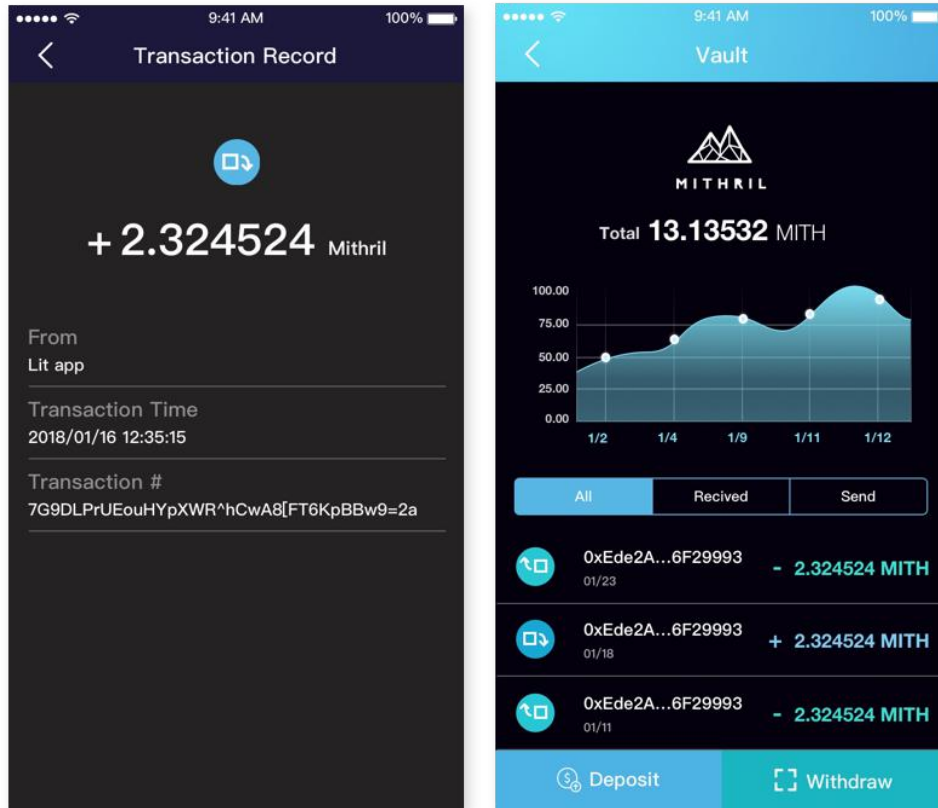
9:41 AM 100%

Transaction Record

+ 2.324524 Mithril

From
Lit app

Transaction Time
2018/01/16 12:35:15

Transaction #
7G9DLPrUEouHYpXWR^hCwA8[FT6KpBBw9=2a

9:41 AM 100%

Vault

MITHRIL

Total 13.13532 MITH

100.00
75.00
50.00
25.00
0.00

1/2 1/4 1/9 1/11 1/12

| All | Recived | Send |
|---|---|---|

0xEde2A...6F29993
01/23
- 2.324524 MITH

0xEde2A...6F29993
01/18
+ 2.324524 MITH

0xEde2A...6F29993
01/11
- 2.324524 MITH

Deposit
Withdraw